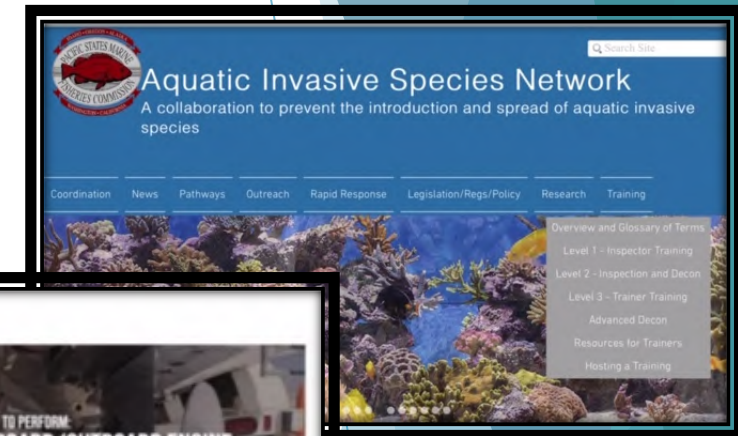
PACIFIC STATES MARINE FISHERIES COMMISSION

Search Site

Aquatic Invasive Species Network

A collaboration to prevent the introduction and spread of aquatic invasive species

Coordination News Pathways Outreach Rapid Response Legislation/Regs/Policy Research Training

Overview and Glossary of Terms
Level 1 - Inspector Training
Level 2 - Inspection and Decon
Level 3 - Trainer Training
Advanced Decon
Resources for Trainers
Hosting a Training

TO PERFORM:
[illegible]